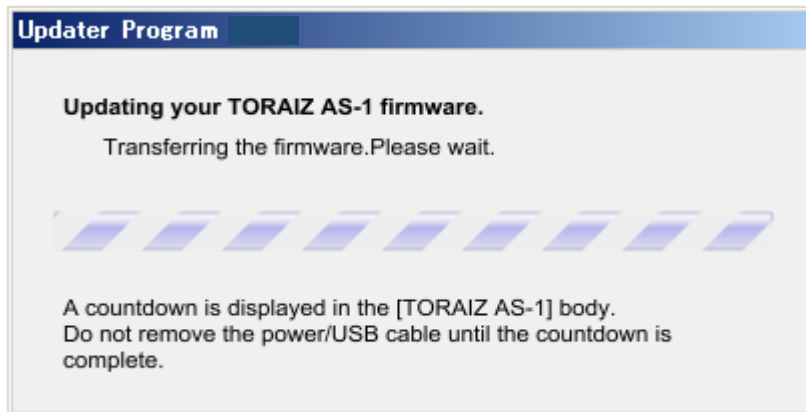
Updater Program

Updating your TORAIZ AS-1 firmware.

Transferring the firmware.Please wait.

A countdown is displayed in the [TORAIZ AS-1] body.
Do not remove the power/USB cable until the countdown is complete.